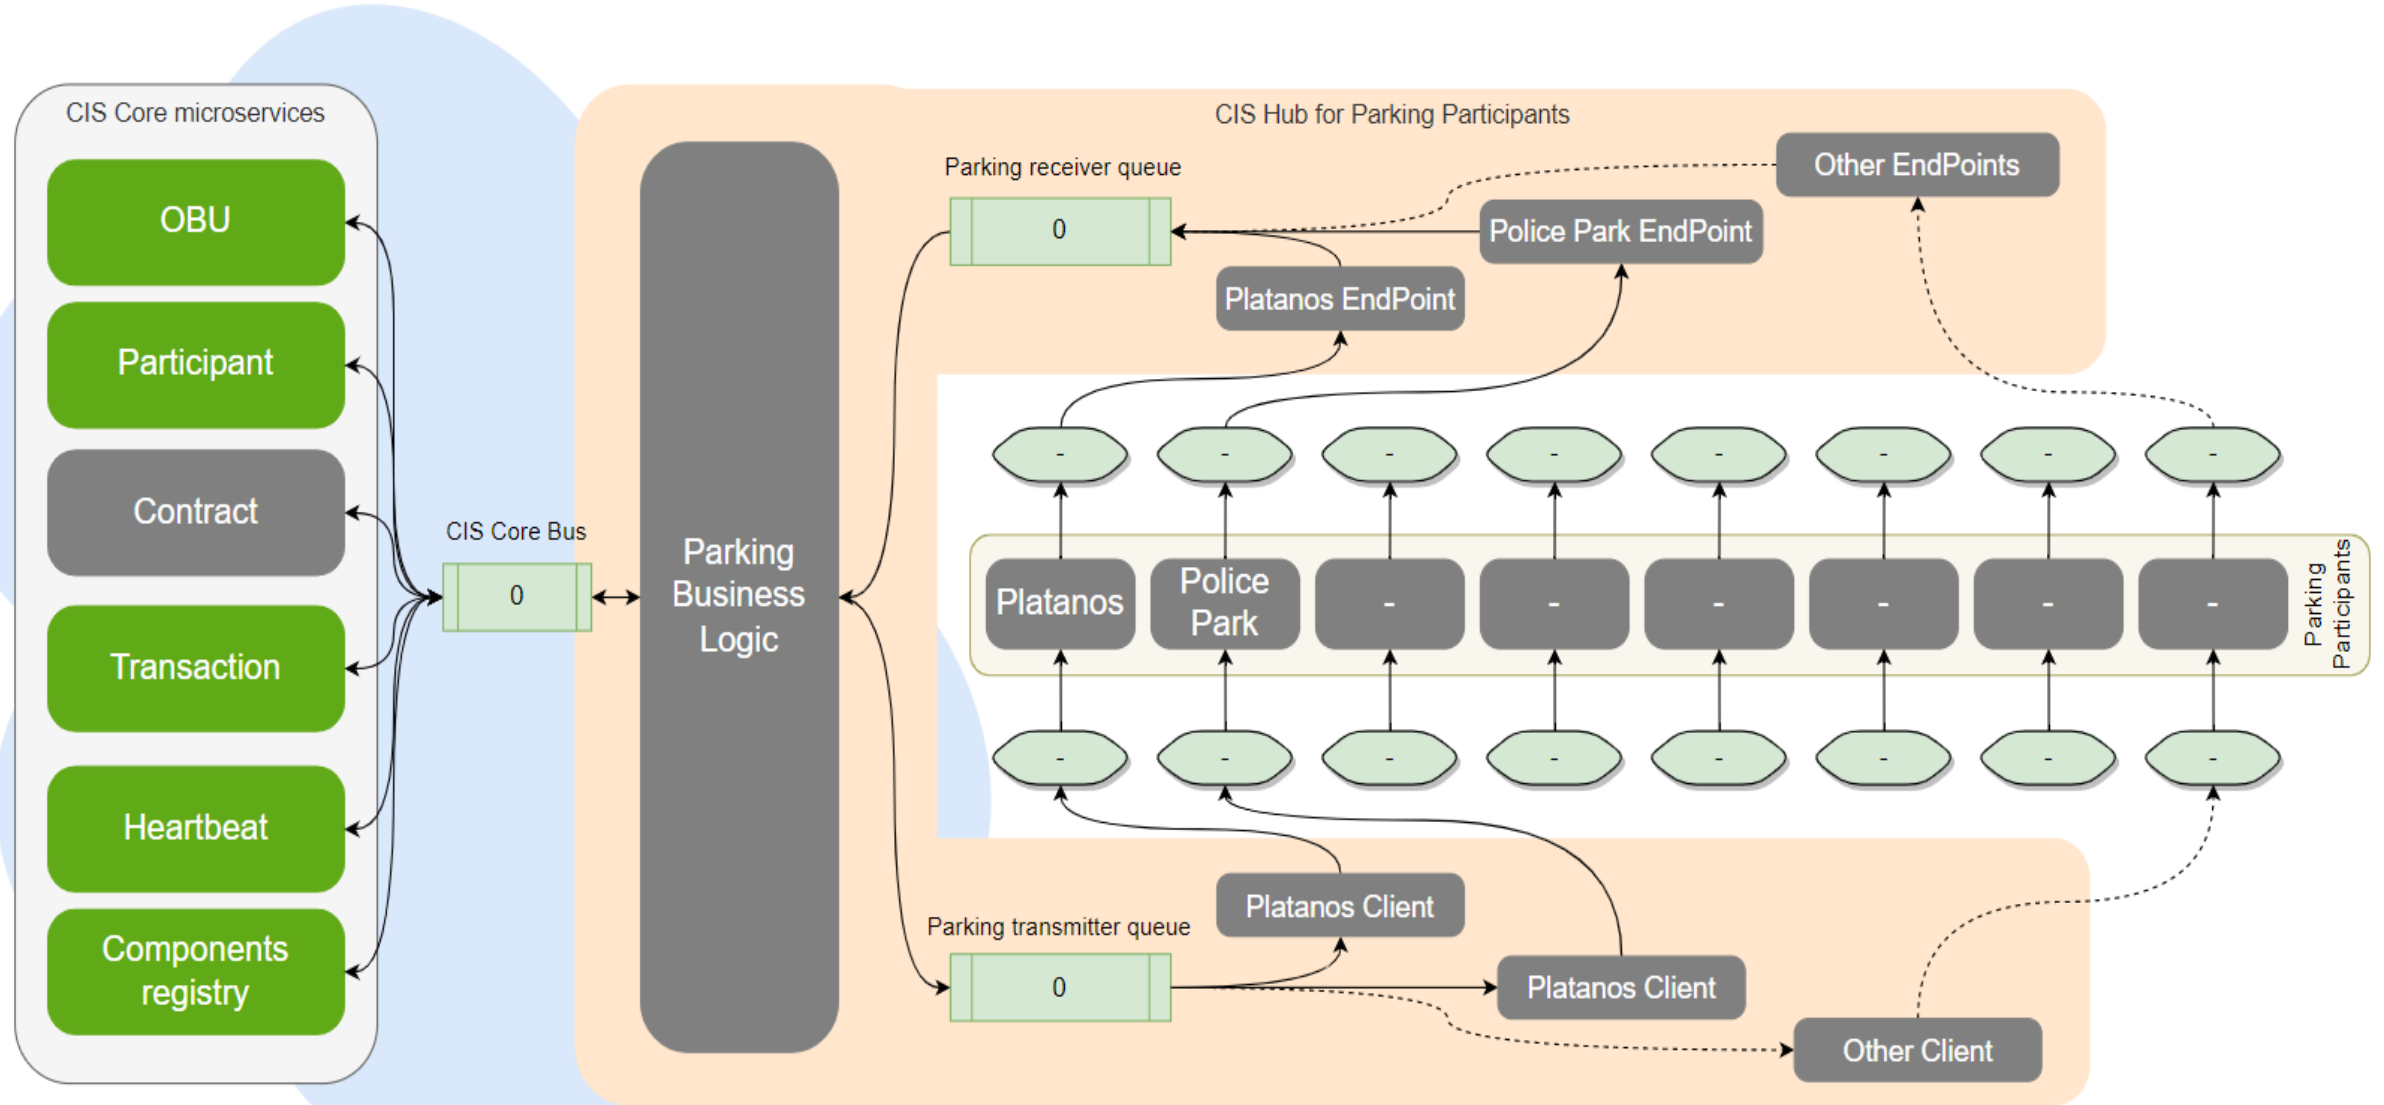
CIS Core microservices

OBU

Participant

Contract

Transaction

Heartbeat

Components registry

CIS Core Bus

0

Parking Business Logic

CIS Hub for Parking Participants

Parking receiver queue

0

Other EndPoints

Police Park EndPoint

Platanos EndPoint

- - - - - - - -

Platanos

Police Park

- - - - - -

Parking Participants

- - - - - - - -

Platanos Client

Parking transmitter queue

0

Platanos Client

Other Client